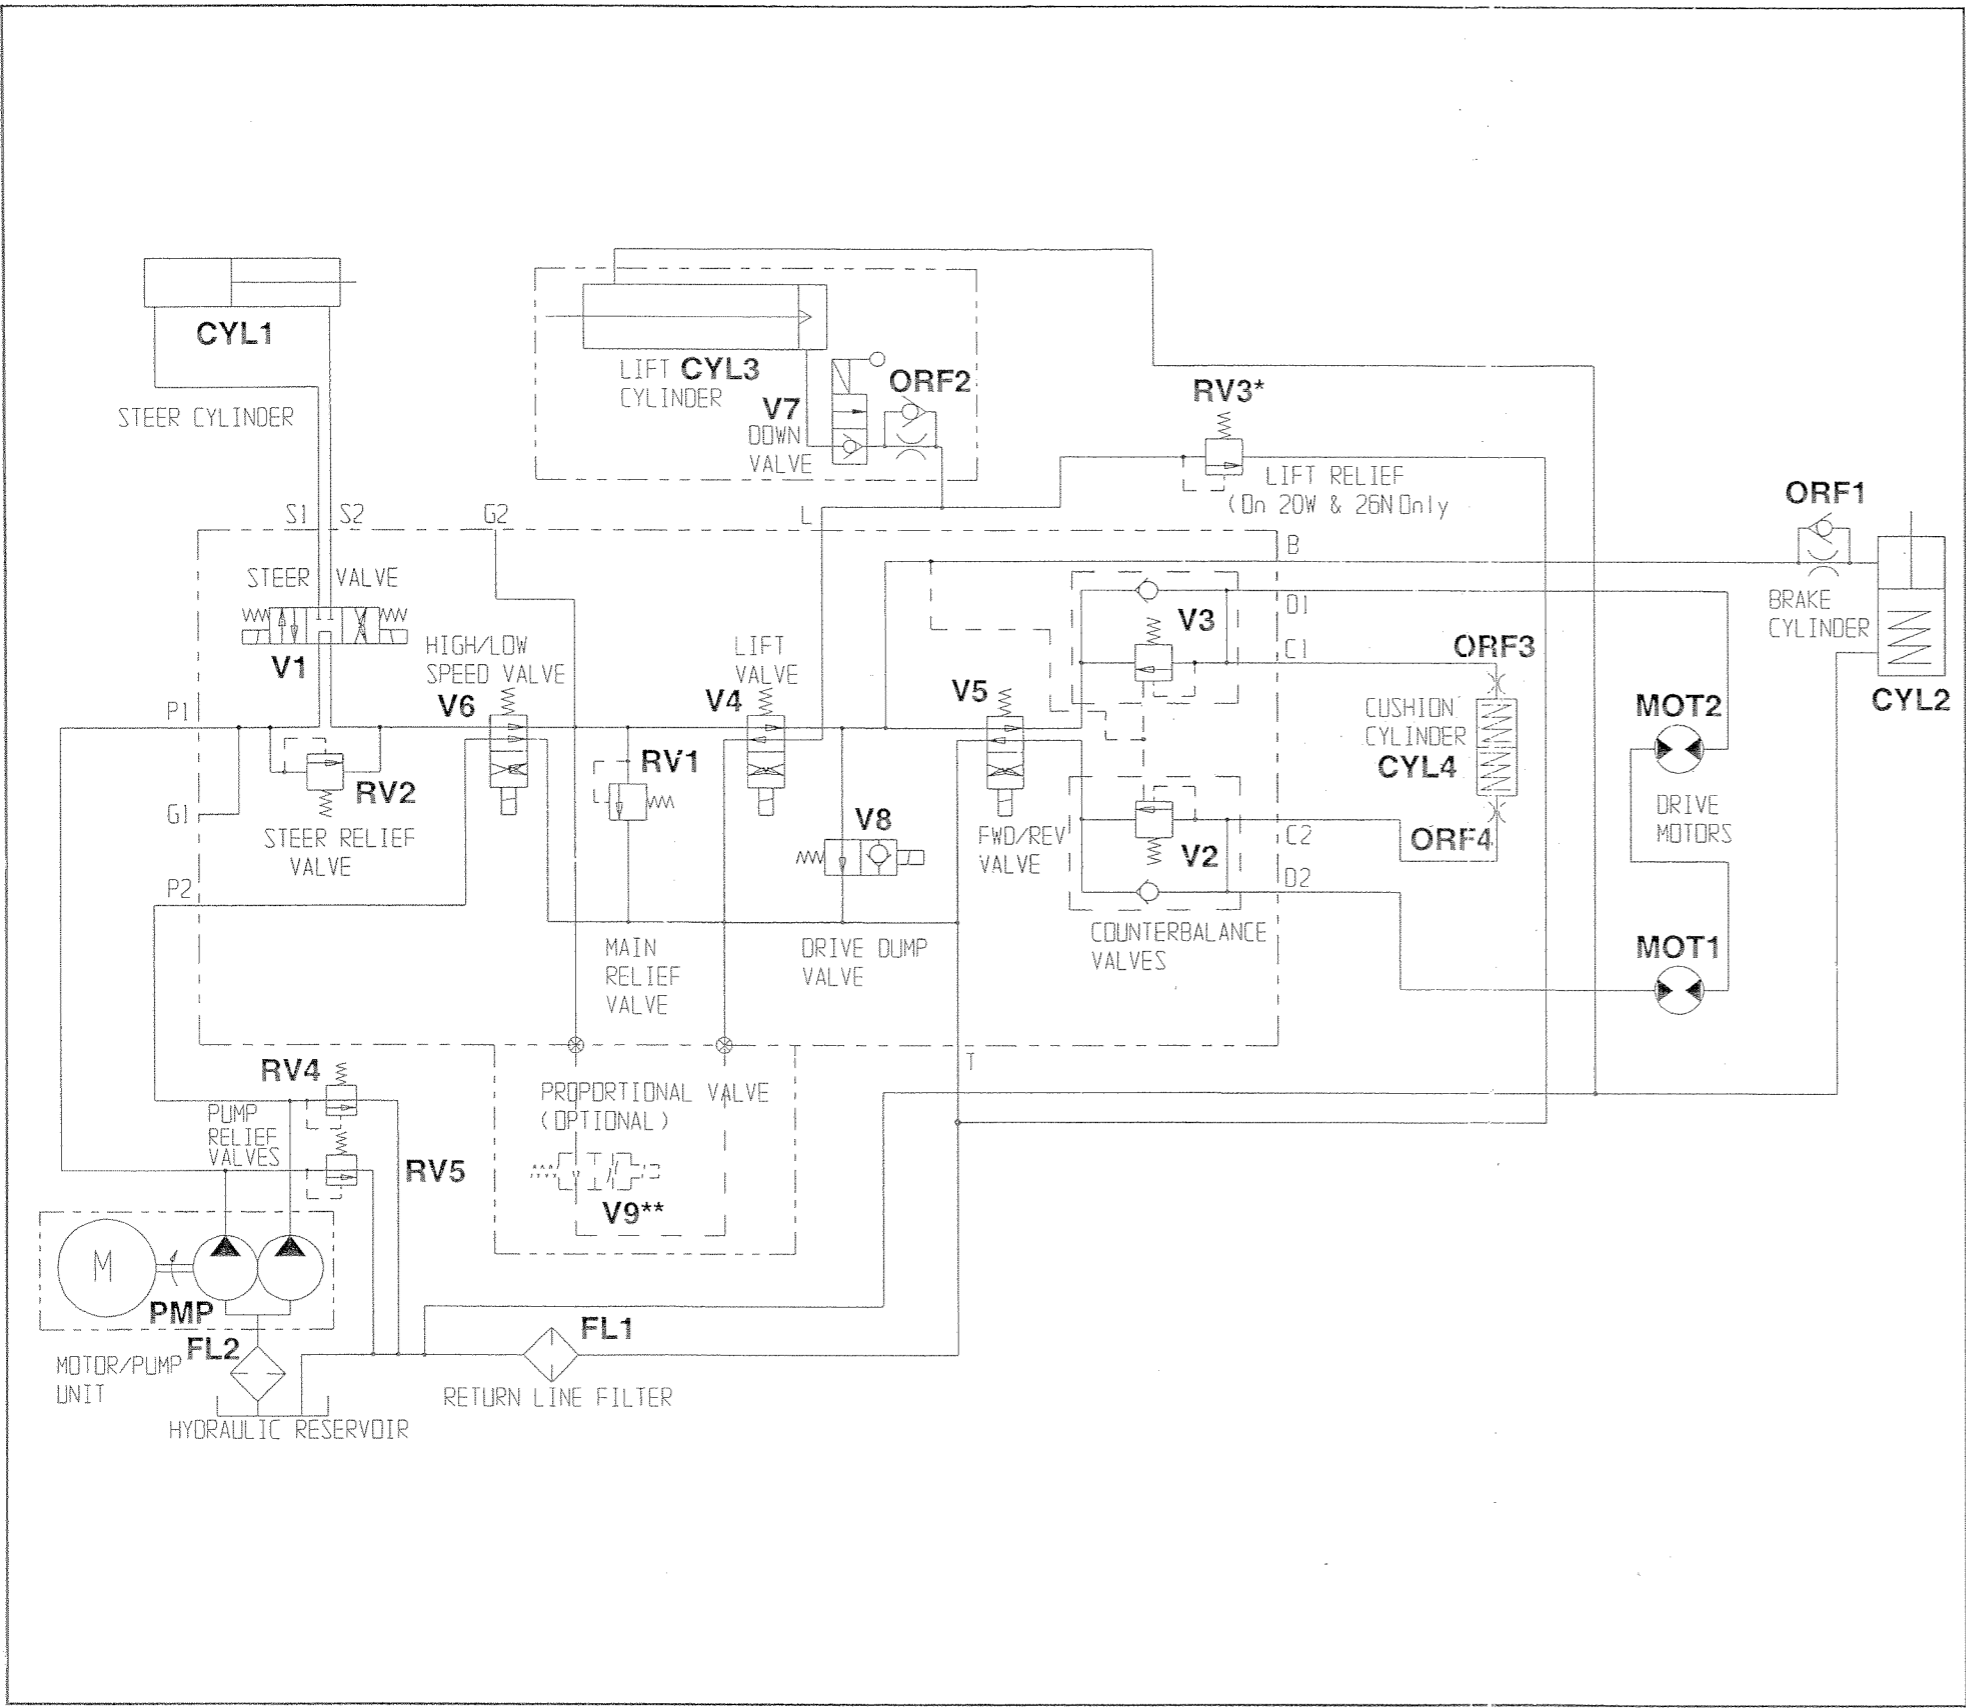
CYL1

STEER CYLINDER

LIFT CYL3
CYLINDER

V7
DOWN
VALVE

ORF2

RV3*

LIFT RELIEF
(On 20W & 26N Only

ORF1

BRAKE
CYLINDER

CYL2

S1 S2 G2 L B

STEER VALVE

V1

HIGH/LOW
SPEED VALVE

V6

LIFT
VALVE

V4

V5

V3

D1

C1

ORF3

CUSHION
CYLINDER

CYL4

MOT2

DRIVE
MOTORS

P1

RV2

STEER RELIEF
VALVE

G1

RV1

V8

FWD/REV
VALVE

V2

C2

ORF4

D2

P2

COUNTERBALANCE
VALVES

MAIN
RELIEF
VALVE

DRIVE DUMP
VALVE

MOT1

RV4

PUMP
RELIEF
VALVES

RV5

PROPORTIONAL VALVE
(OPTIONAL)

V9**

T

M

PMP

FL2

MOTOR/PUMP
UNIT

FL1

RETURN LINE FILTER

HYDRAULIC RESERVOIR